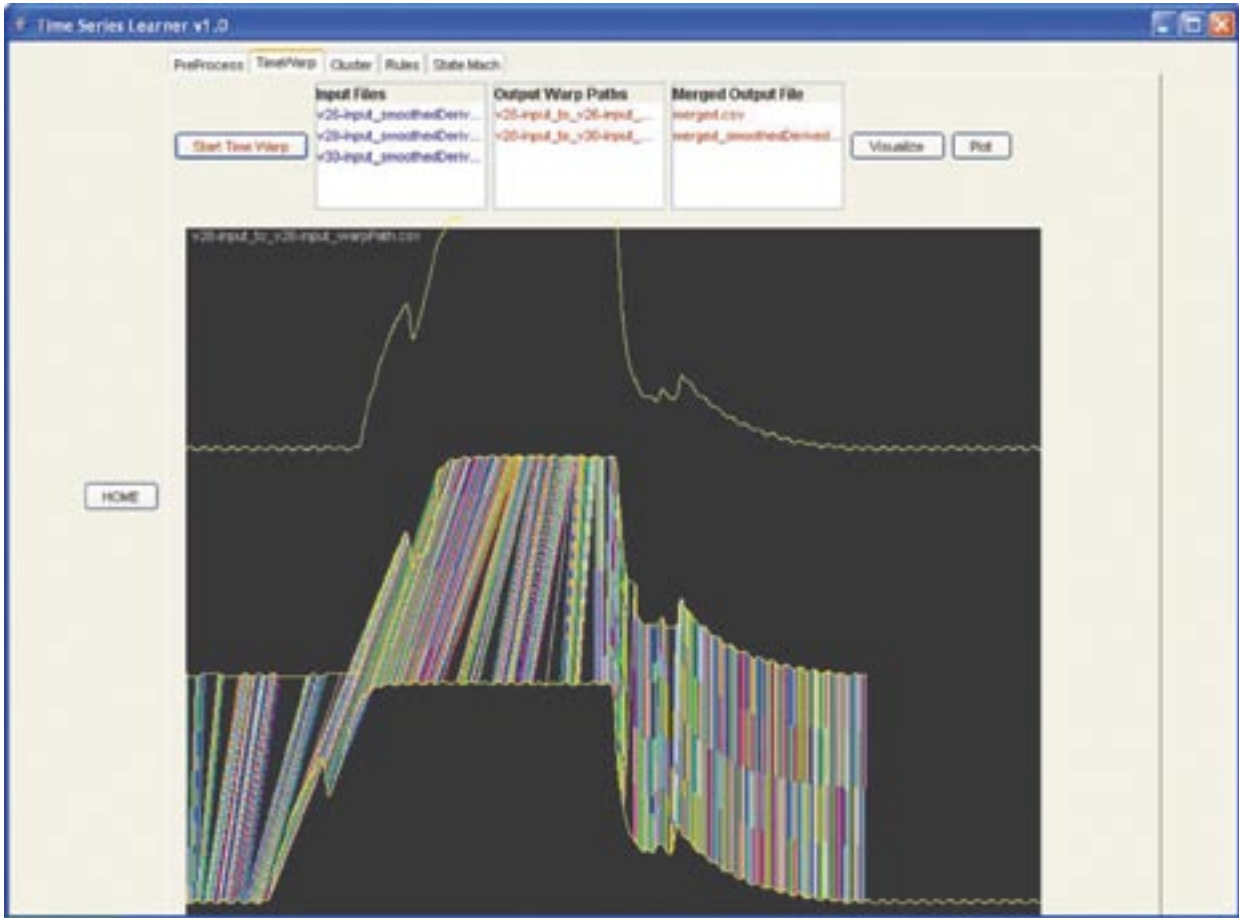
Time Series Learner v1.0

PreProcess TimeWarp Cluster Rules State Mach

Start Time Warp

| Input Files | Output Warp Paths | Merged Output File |
|---|---|---|
| v26-input_smoothedDeriv... | v26-input_to_v26-input_... | merged.csv |
| v28-input_smoothedDeriv... | v26-input_to_v30-input_... | merged_smoothedDerived... |
| v30-input_smoothedDeriv... | | |

Visualize Plot

HOME

v26-input_to_v26-input_warpPath.csv